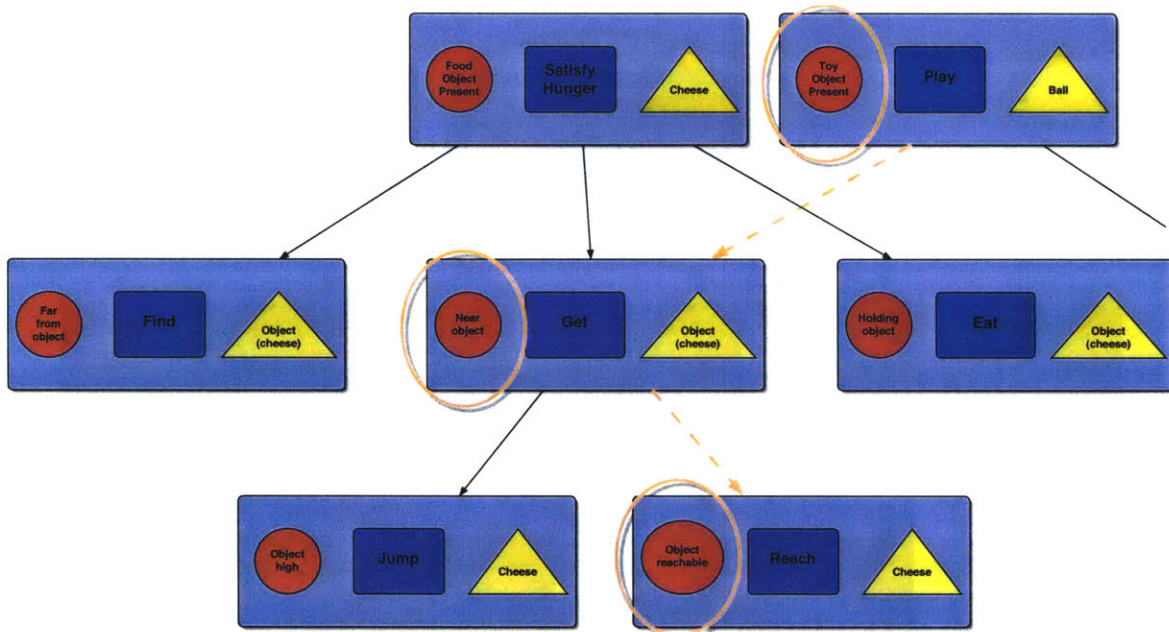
Food Object Present

Satisfy Hunger

Cheese

Toy Object Present

Play

Ball

Far from object

Find

Object (cheese)

Near object

Get

Object (cheese)

Holding object

Eat

Object (cheese)

Object high

Jump

Cheese

Object reachable

Reach

Cheese